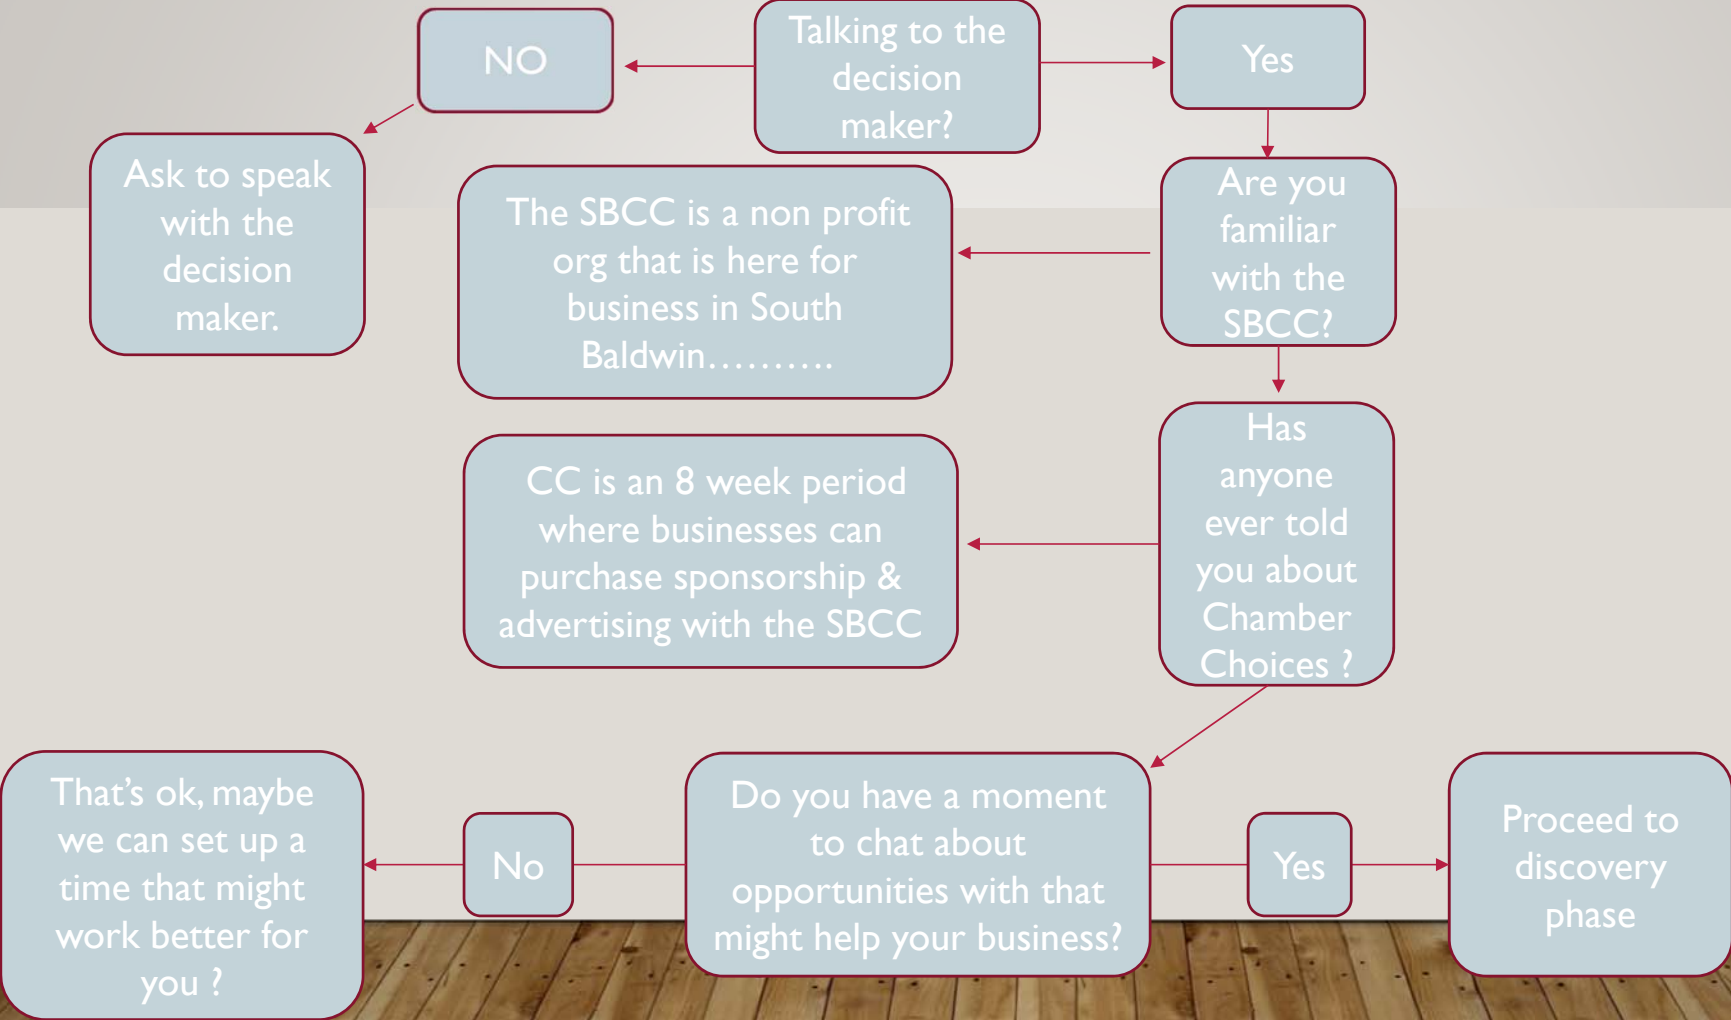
Talking to the decision maker?

NO

Yes

Ask to speak with the decision maker.

The SBCC is a non profit org that is here for business in South Baldwin……….

Are you familiar with the SBCC?

CC is an 8 week period where businesses can purchase sponsorship & advertising with the SBCC

Has anyone ever told you about Chamber Choices ?

That's ok, maybe we can set up a time that might work better for you ?

No

Do you have a moment to chat about opportunities with that might help your business?

Yes

Proceed to discovery phase